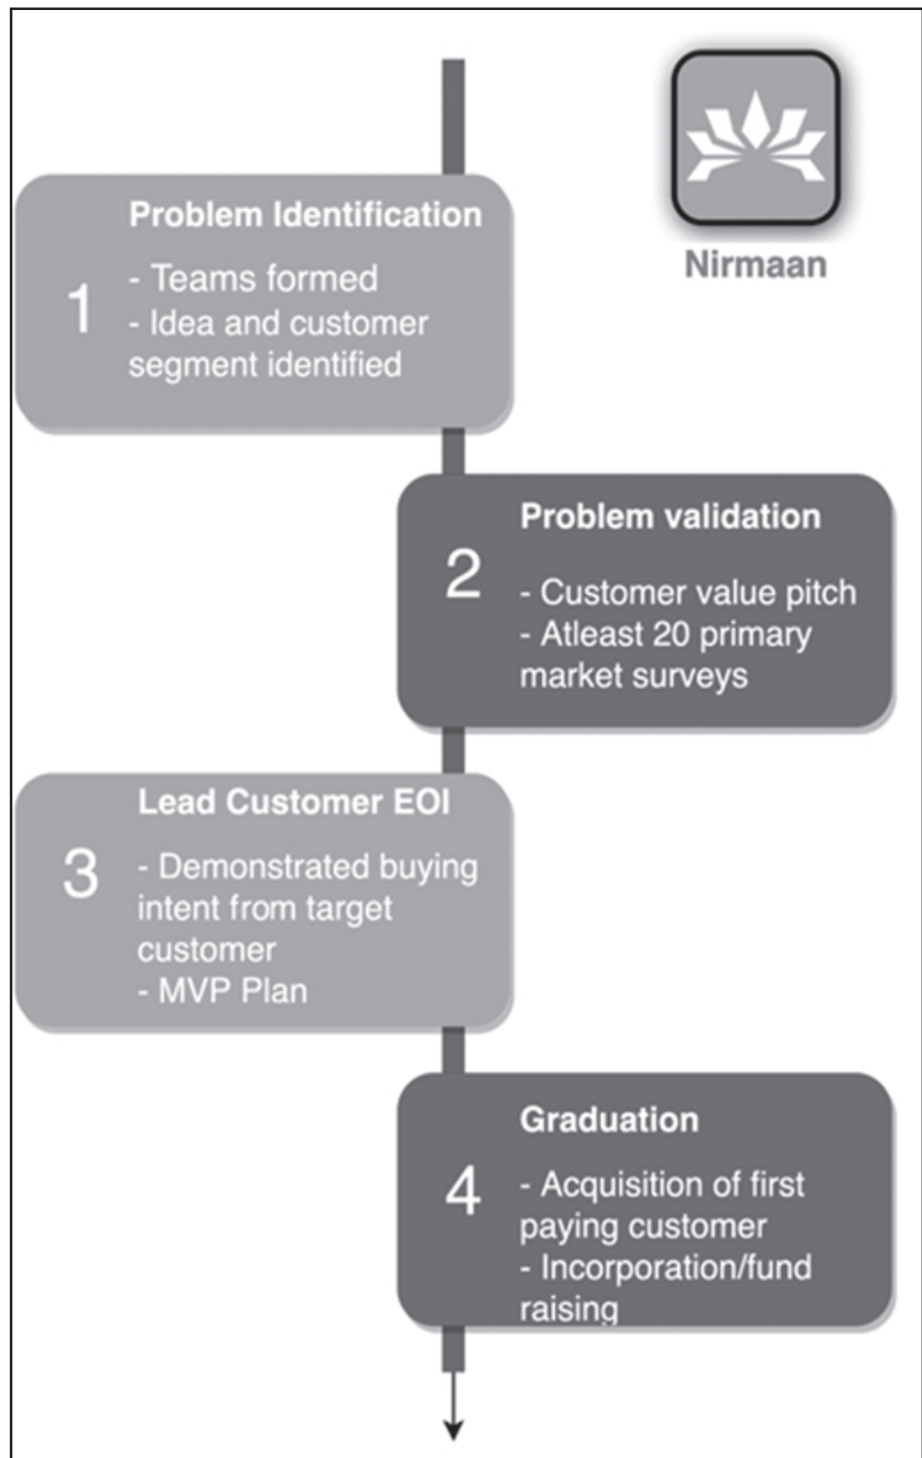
Nirmaan

1
Problem Identification
- Teams formed
- Idea and customer segment identified

2
Problem validation
- Customer value pitch
- Atleast 20 primary market surveys

3
Lead Customer EOI
- Demonstrated buying intent from target customer
- MVP Plan

4
Graduation
- Acquisition of first paying customer
- Incorporation/fund raising